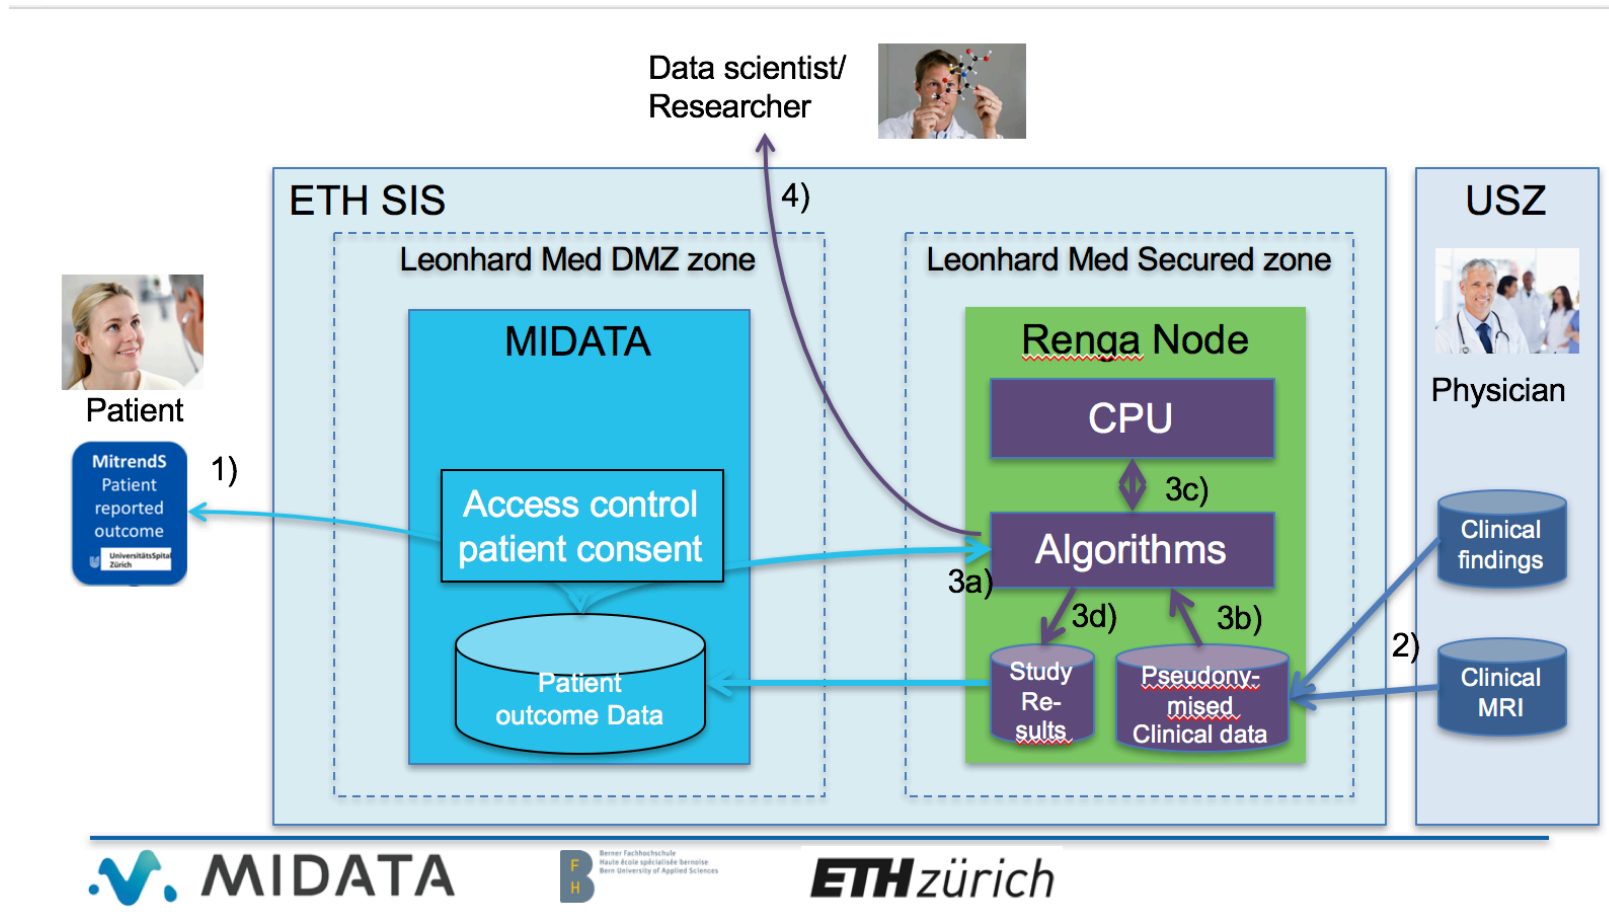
Data scientist/
Researcher

4)

ETH SIS

USZ

Leonhard Med DMZ zone

Leonhard Med Secured zone

Patient

MitrendS Patient reported outcome

UniversitätsSpital Zürich

1)

MIDATA

Access control patient consent

Patient outcome Data

Renga Node

CPU

3c)

Algorithms

3a)

3d)

3b)

Study Re-sults

Pseudony-mised Clinical data

Physician

Clinical findings

2)

Clinical MRI

MIDATA

Berner Fachhochschule
Haute école spécialisée bernoise
Bern University of Applied Sciences

ETH zürich